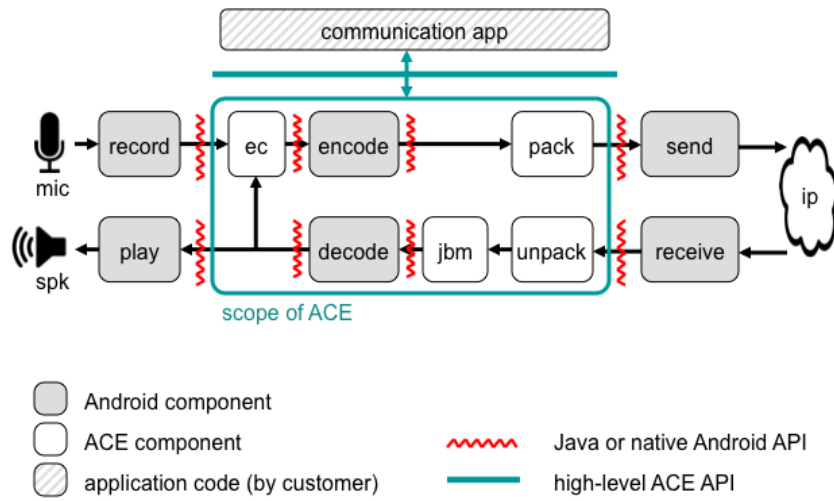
communication app

mic

record

ec

encode

pack

send

ip

spk

play

decode

jbm

unpack

receive

scope of ACE

Android component

ACE component

application code (by customer)

Java or native Android API

high-level ACE API